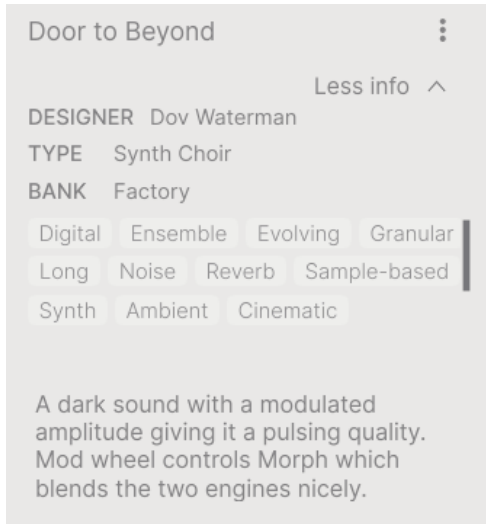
Door to Beyond

Less info ^

DESIGNER Dov Waterman

TYPE Synth Choir

BANK Factory

Digital Ensemble Evolving Granular Long Noise Reverb Sample-based Synth Ambient Cinematic

A dark sound with a modulated amplitude giving it a pulsing quality. Mod wheel controls Morph which blends the two engines nicely.